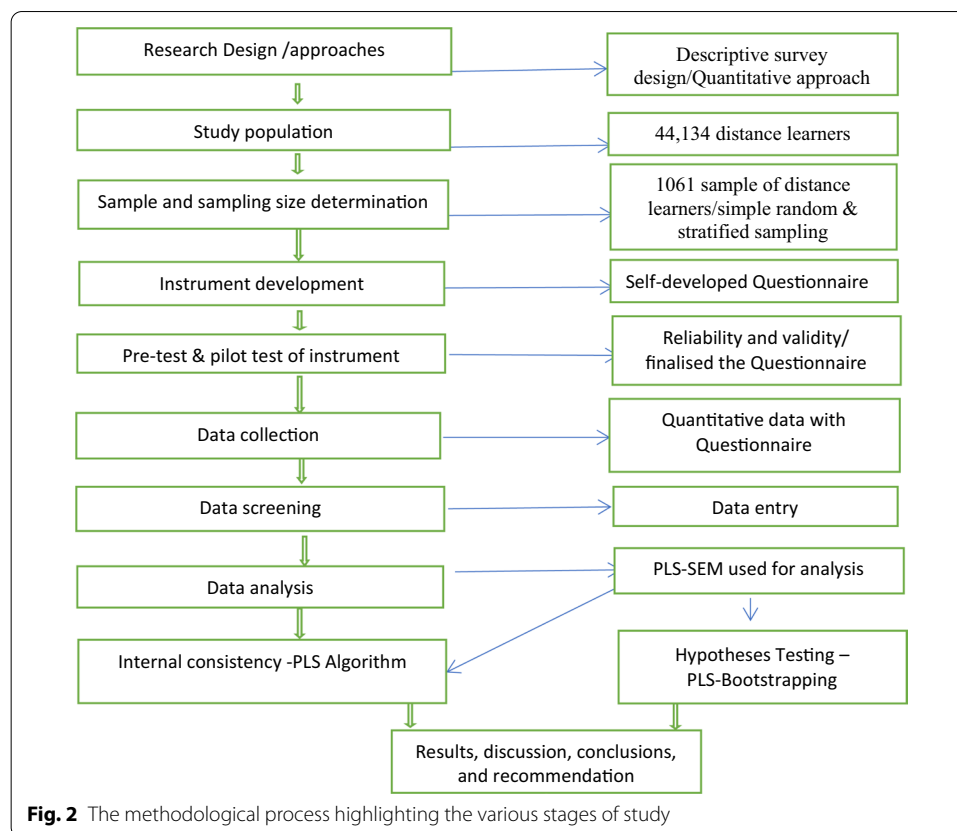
Research Design /approaches

Descriptive survey design/Quantitative approach

Study population

44,134 distance learners

Sample and sampling size determination

1061 sample of distance learners/simple random & stratified sampling

Instrument development

Self-developed Questionnaire

Pre-test & pilot test of instrument

Reliability and validity/ finalised the Questionnaire

Data collection

Quantitative data with Questionnaire

Data screening

Data entry

Data analysis

PLS-SEM used for analysis

Internal consistency -PLS Algorithm

Hypotheses Testing – PLS-Bootstrapping

Results, discussion, conclusions, and recommendation

**Fig. 2** The methodological process highlighting the various stages of study